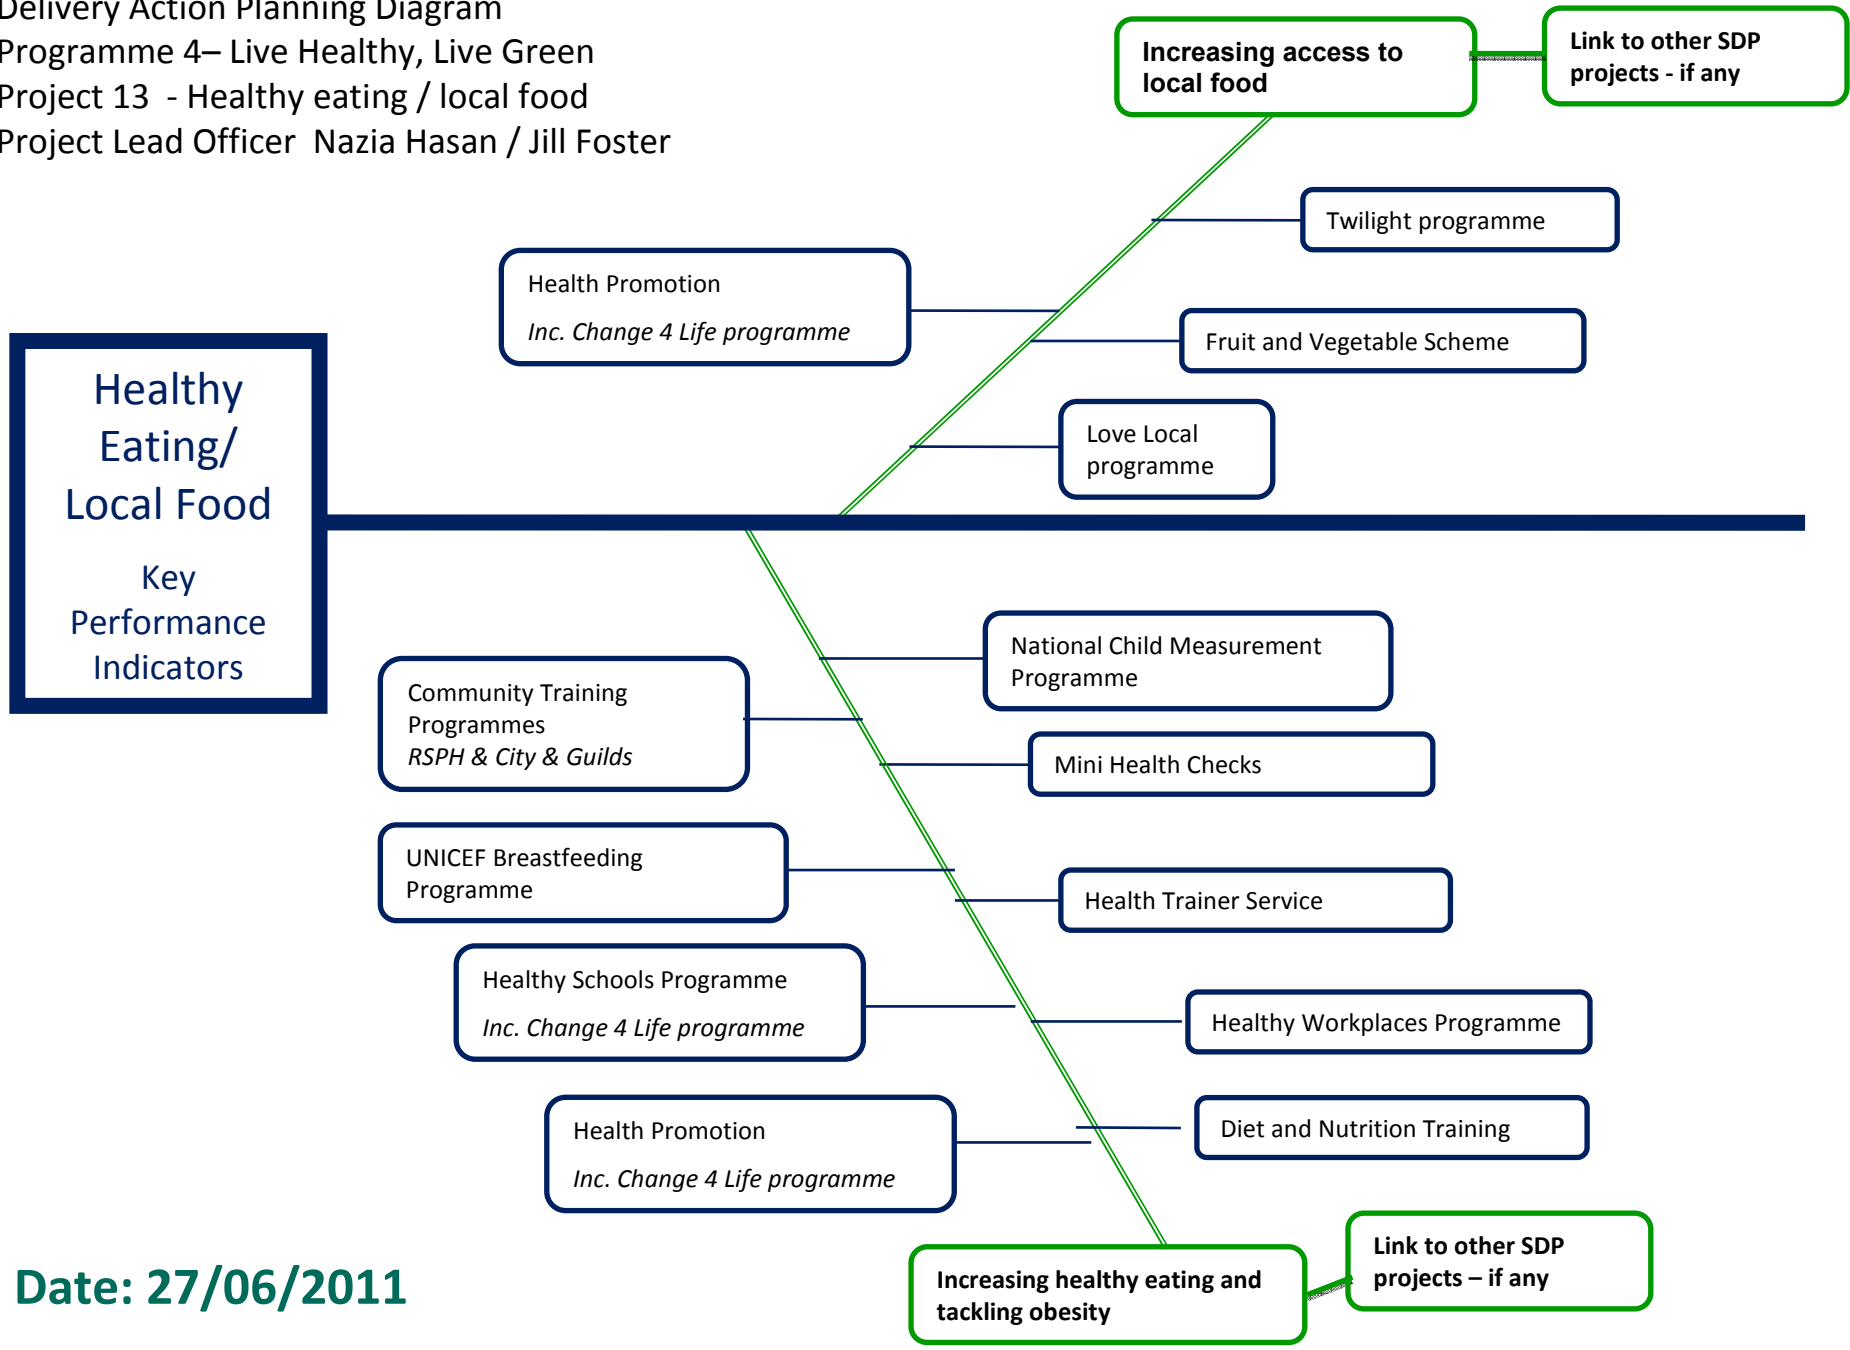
Delivery Action Planning Diagram
Programme 4– Live Healthy, Live Green
Project 13 - Healthy eating / local food
Project Lead Officer Nazia Hasan / Jill Foster

Increasing access to local food

Link to other SDP projects - if any

Twilight programme

Health Promotion
Inc. Change 4 Life programme

Fruit and Vegetable Scheme

Love Local programme

Healthy Eating/ Local Food

Key Performance Indicators

National Child Measurement Programme

Community Training Programmes
RSPH & City & Guilds

Mini Health Checks

UNICEF Breastfeeding Programme

Health Trainer Service

Healthy Schools Programme
Inc. Change 4 Life programme

Healthy Workplaces Programme

Health Promotion
Inc. Change 4 Life programme

Diet and Nutrition Training

Date: 27/06/2011

Increasing healthy eating and tackling obesity

Link to other SDP projects – if any